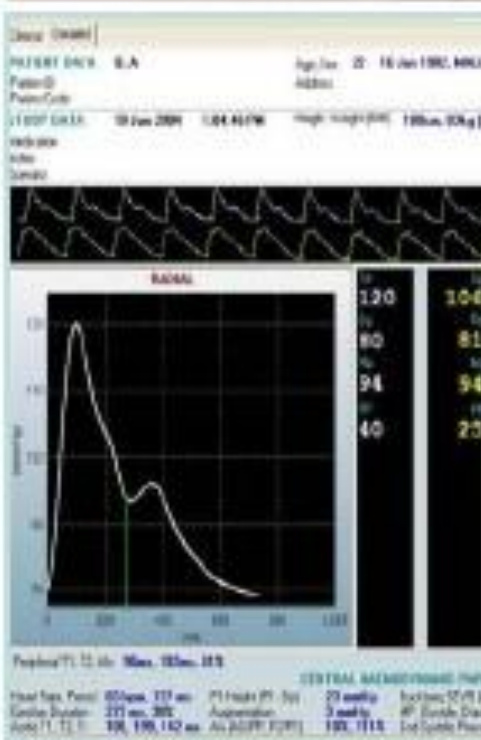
Group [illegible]

PATIENT DATA   S.A   Age, Sex   22   16 Jan 1982, MALE
Patient ID   Address
Patient Code

STUDY DATA   18 Jun 2004   1:04:46 PM   Height, Weight (BMI)   180cm, 83kg
Medication
Notes
Operator

RADIAL

120
80
94
40

104
81
94
23

Periphera T1, T2, ED   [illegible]

CENTRAL HAEMODYNAMIC PAR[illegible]

Heart Rate, Period   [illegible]   P1 Height (P1 - Sys)   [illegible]
Ejection Duration   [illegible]   Augmentation   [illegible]
Aortic T1, T2, T   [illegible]   Alx (AG/PP, P2/P1)   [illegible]